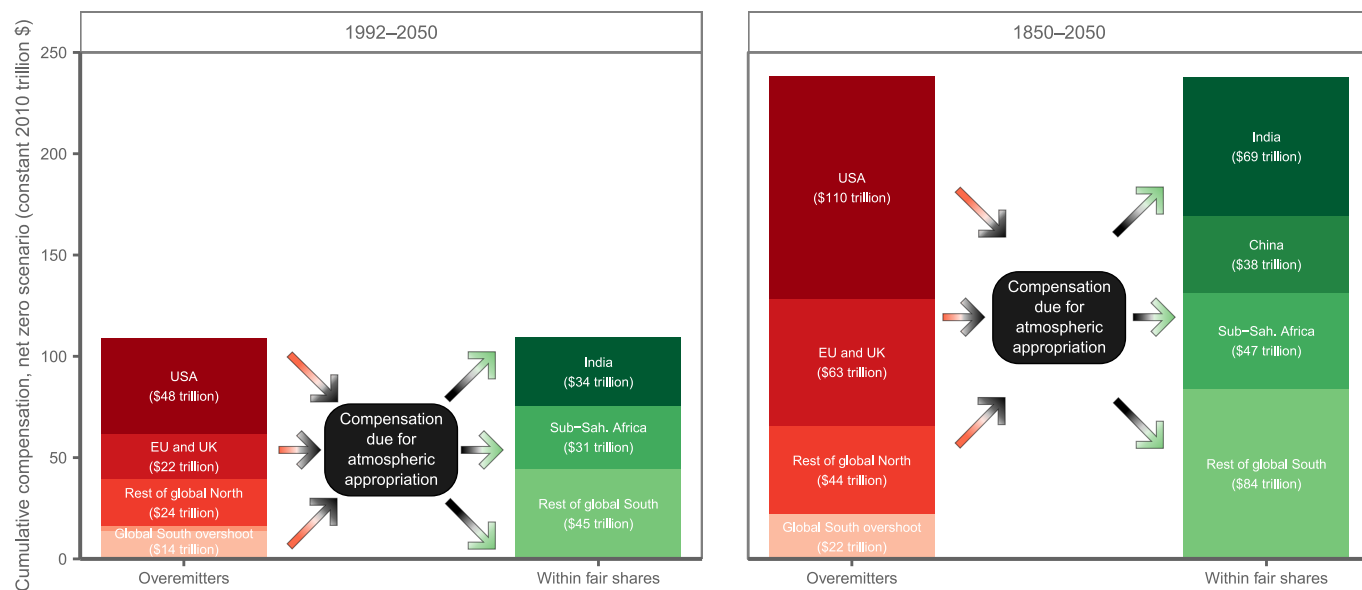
1992–2050

1850–2050

Cumulative compensation, net zero scenario (constant 2010 trillion $)

250
200
150
100
50
0

USA
($48 trillion)

EU and UK
($22 trillion)

Rest of global North
($24 trillion)

Global South overshoot
($14 trillion)

Compensation due for atmospheric appropriation

India
($34 trillion)

Sub-Sah. Africa
($31 trillion)

Rest of global South
($45 trillion)

Overemitters

Within fair shares

USA
($110 trillion)

EU and UK
($63 trillion)

Rest of global North
($44 trillion)

Global South overshoot
($22 trillion)

Compensation due for atmospheric appropriation

India
($69 trillion)

China
($38 trillion)

Sub-Sah. Africa
($47 trillion)

Rest of global South
($84 trillion)

Overemitters

Within fair shares